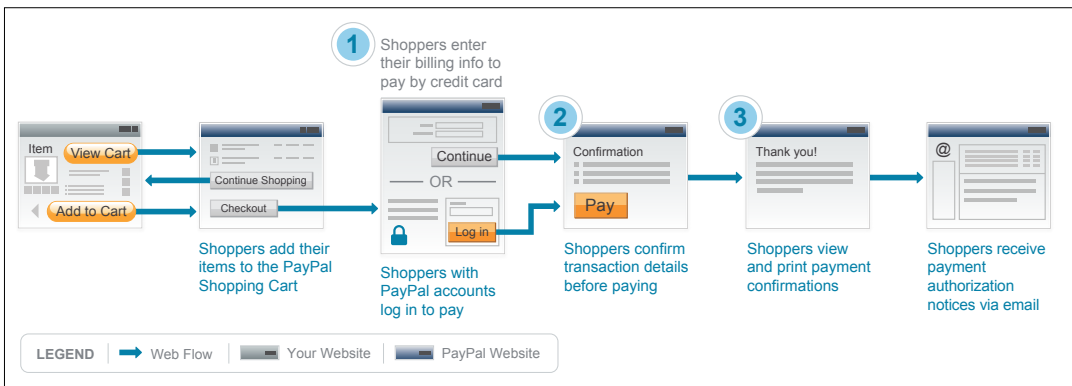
1 Shoppers enter their billing info to pay by credit card

Item
View Cart
Add to Cart

Continue Shopping
Checkout

Shoppers add their items to the PayPal Shopping Cart

Continue
OR
Log in

Shoppers with PayPal accounts log in to pay

2
Confirmation
Pay

Shoppers confirm transaction details before paying

3
Thank you!

Shoppers view and print payment confirmations

@

Shoppers receive payment authorization notices via email

LEGEND | Web Flow | Your Website | PayPal Website